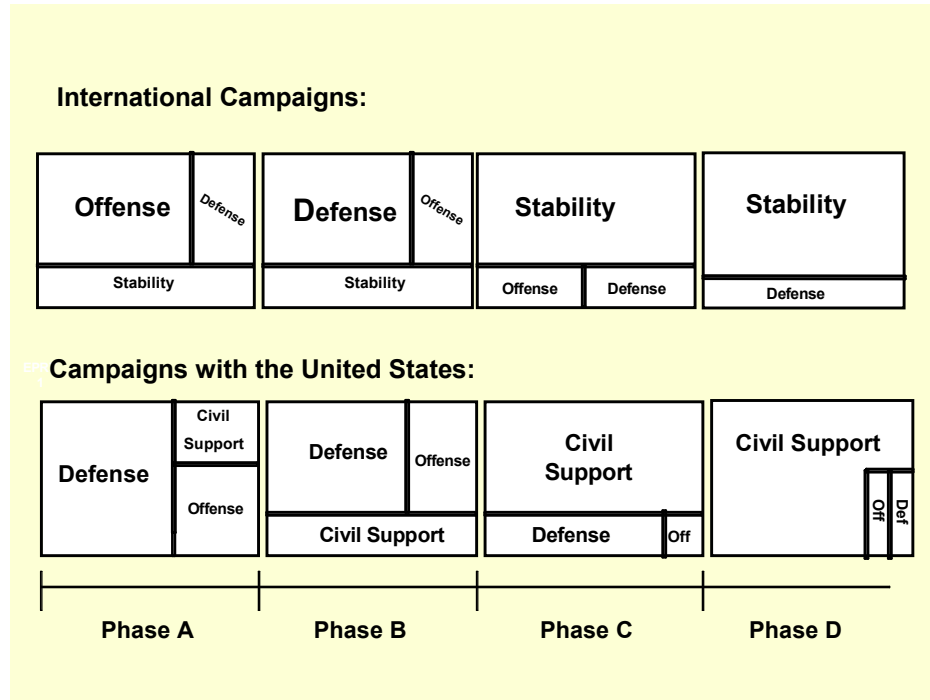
International Campaigns:

Offense
Defense
Stability

Defense
Offense
Stability

Stability
Offense
Defense

Stability
Defense

Campaigns with the United States:

Defense
Civil Support
Offense

Defense
Offense
Civil Support

Civil Support
Defense
Off

Civil Support
Off
Def

Phase A
Phase B
Phase C
Phase D